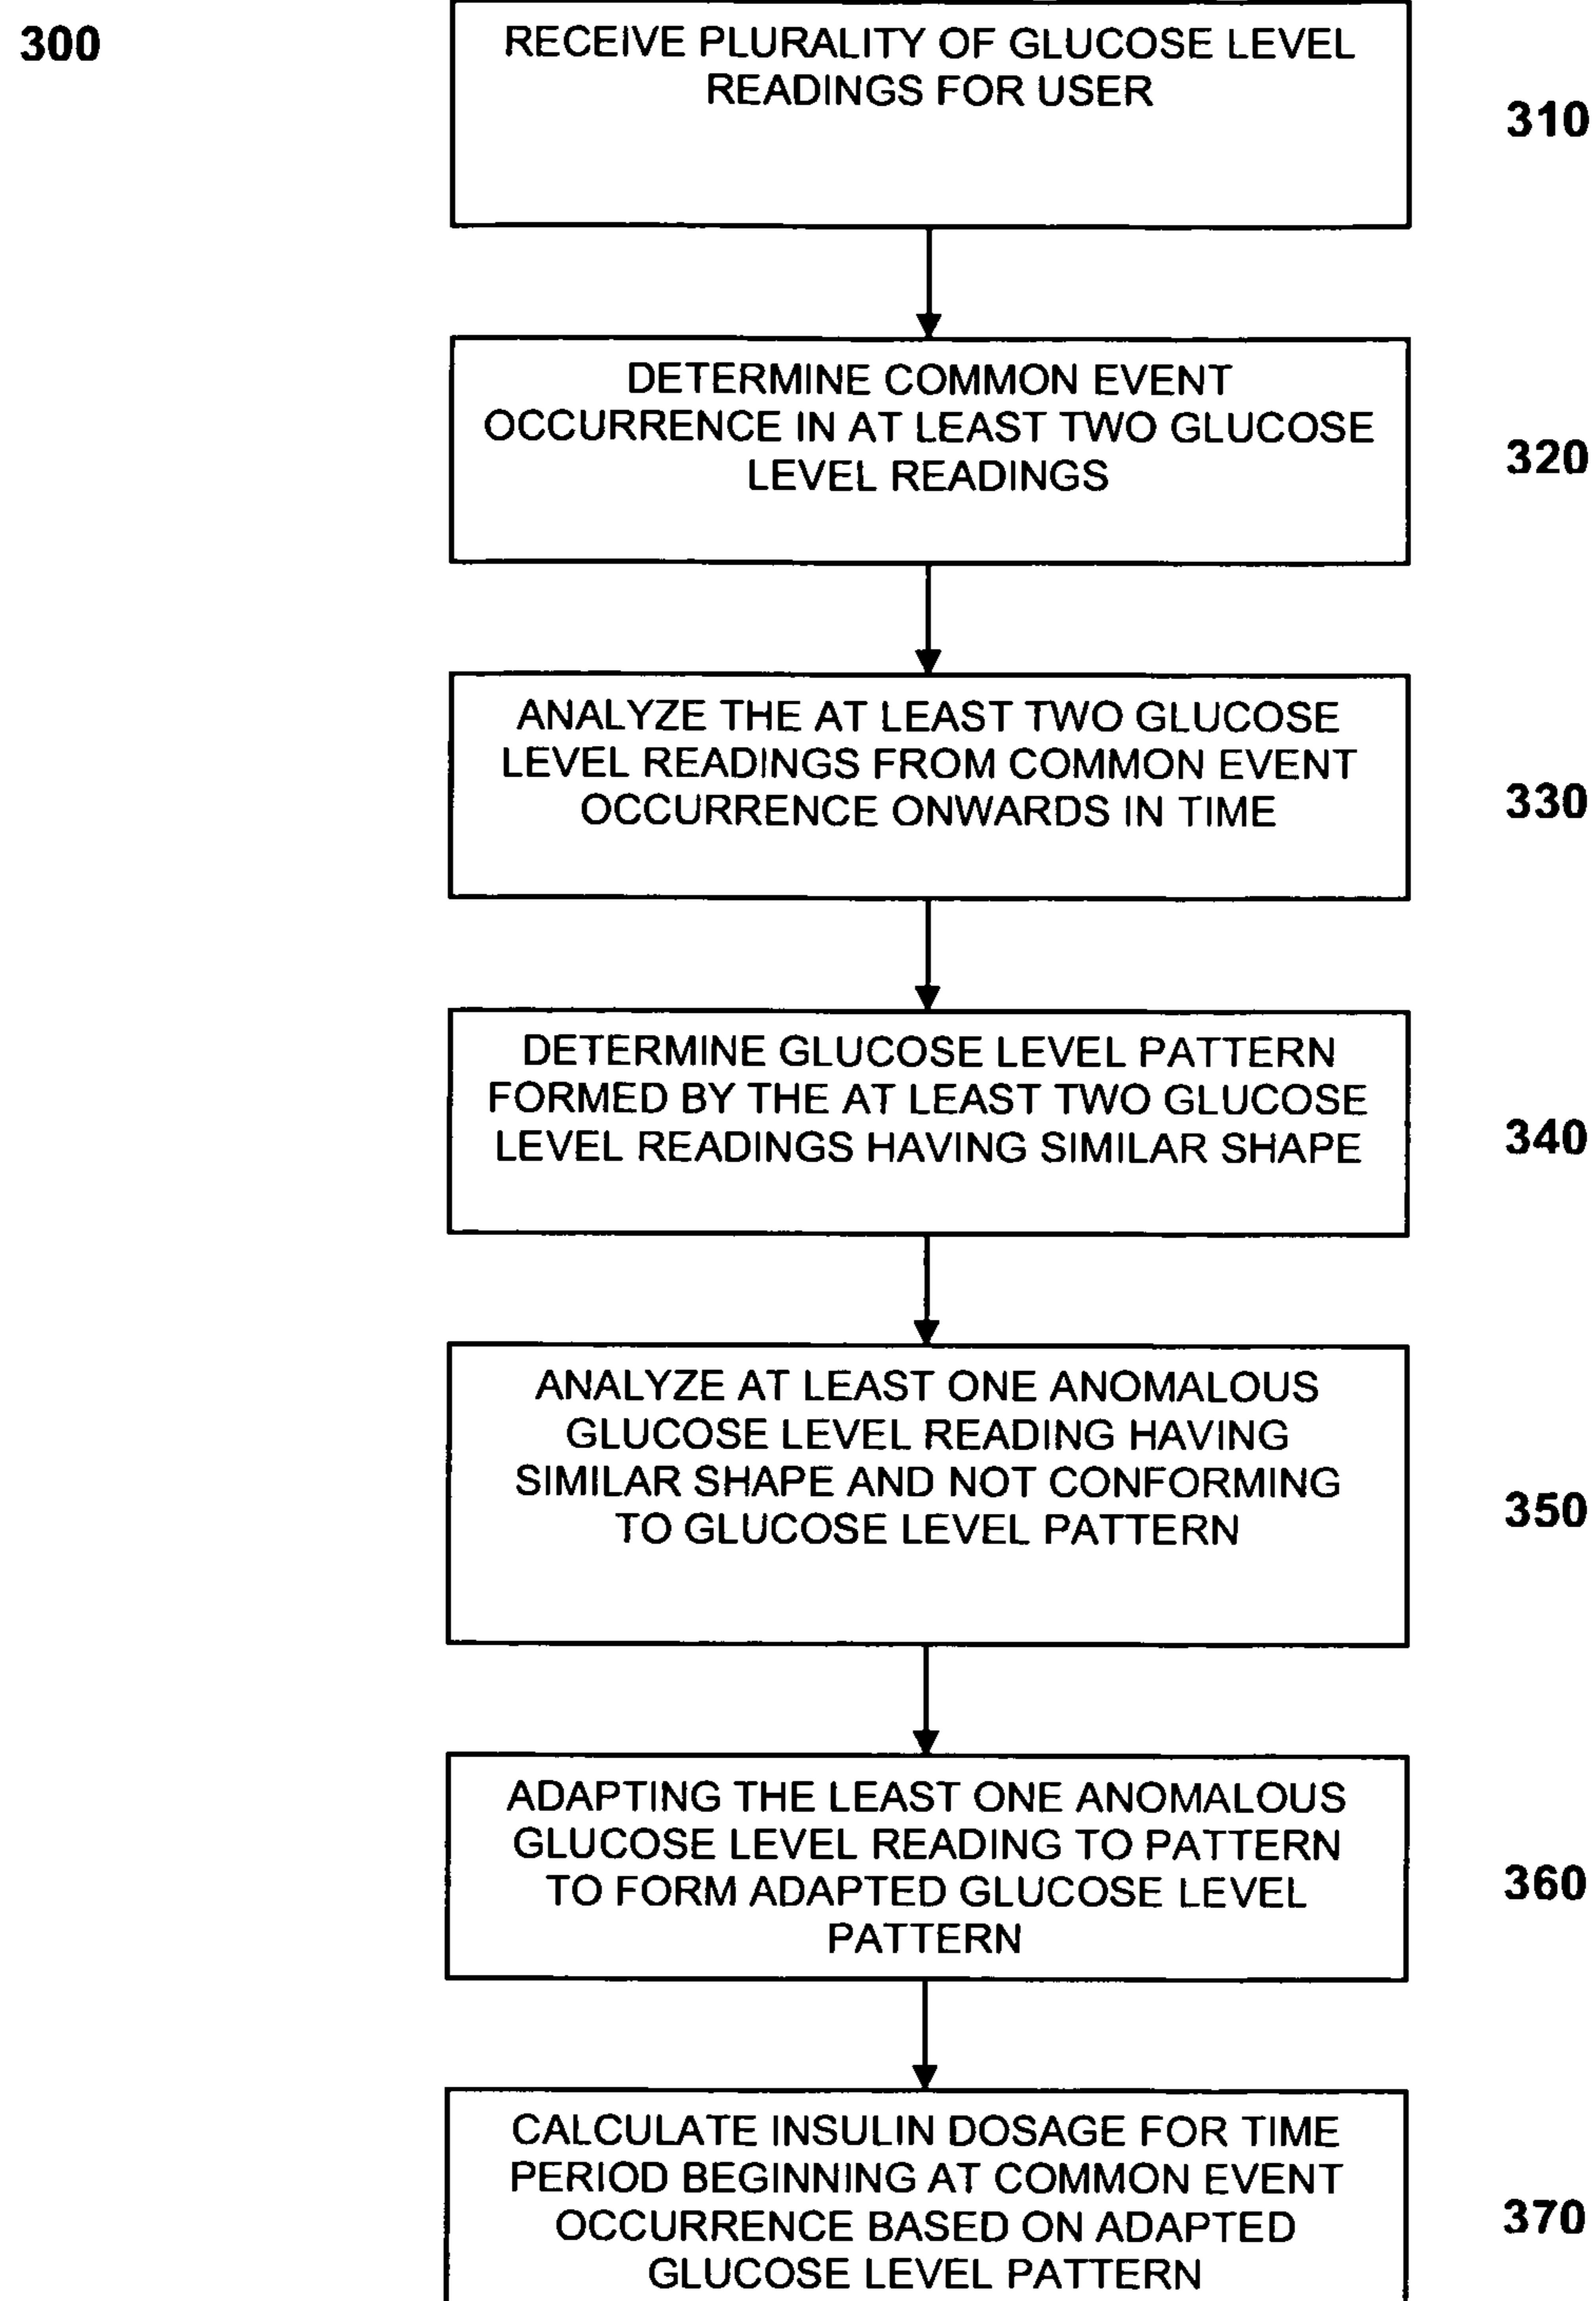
300

RECEIVE PLURALITY OF GLUCOSE LEVEL READINGS FOR USER

310

DETERMINE COMMON EVENT OCCURRENCE IN AT LEAST TWO GLUCOSE LEVEL READINGS

320

ANALYZE THE AT LEAST TWO GLUCOSE LEVEL READINGS FROM COMMON EVENT OCCURRENCE ONWARDS IN TIME

330

DETERMINE GLUCOSE LEVEL PATTERN FORMED BY THE AT LEAST TWO GLUCOSE LEVEL READINGS HAVING SIMILAR SHAPE

340

ANALYZE AT LEAST ONE ANOMALOUS GLUCOSE LEVEL READING HAVING SIMILAR SHAPE AND NOT CONFORMING TO GLUCOSE LEVEL PATTERN

350

ADAPTING THE LEAST ONE ANOMALOUS GLUCOSE LEVEL READING TO PATTERN TO FORM ADAPTED GLUCOSE LEVEL PATTERN

360

CALCULATE INSULIN DOSAGE FOR TIME PERIOD BEGINNING AT COMMON EVENT OCCURRENCE BASED ON ADAPTED GLUCOSE LEVEL PATTERN

370